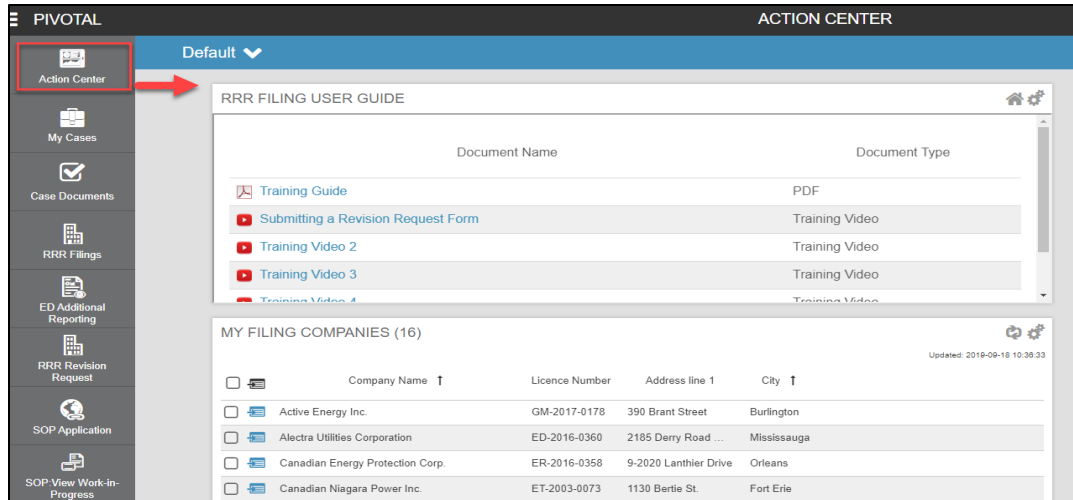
PIVOTAL

ACTION CENTER

Action Center

My Cases

Case Documents

RRR Filings

ED Additional Reporting

RRR Revision Request

SOP Application

SOP-View Work-in-Progress

Default

RRR FILING USER GUIDE

| Document Name | Document Type |
|---|---|
| Training Guide | PDF |
| Submitting a Revision Request Form | Training Video |
| Training Video 2 | Training Video |
| Training Video 3 | Training Video |
| Training Video 4 | Training Video |

MY FILING COMPANIES (16)

Updated: 2019-09-18 10:36:33

| Company Name | Licence Number | Address line 1 | City |
|---|---|---|---|
| Active Energy Inc. | GM-2017-0178 | 390 Brant Street | Burlington |
| Alectra Utilities Corporation | ED-2016-0360 | 2185 Derry Road ... | Mississauga |
| Canadian Energy Protection Corp. | ER-2016-0358 | 9-2020 Lanthier Drive | Orleans |
| Canadian Niagara Power Inc. | ET-2003-0073 | 1130 Bertie St. | Fort Erie |